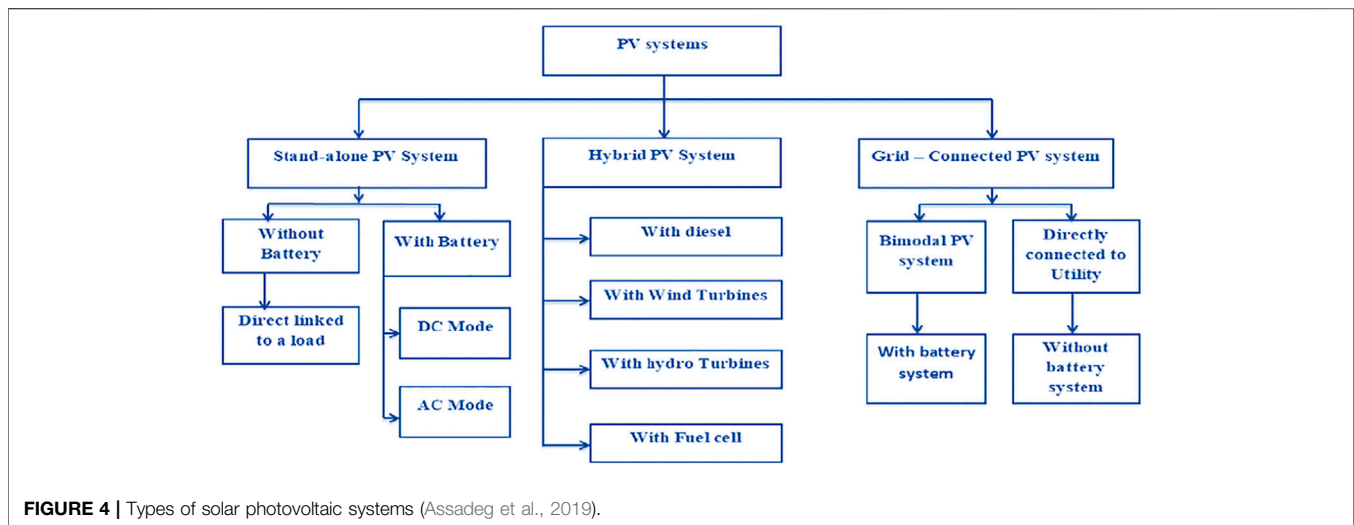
PV systems

Stand-alone PV System

Without Battery

Direct linked to a load

With Battery

DC Mode

AC Mode

Hybrid PV System

With diesel

With Wind Turbines

With hydro Turbines

With Fuel cell

Grid – Connected PV system

Bimodal PV system

With battery system

Directly connected to Utility

Without battery system

FIGURE 4 | Types of solar photovoltaic systems (Assadeg et al., 2019).